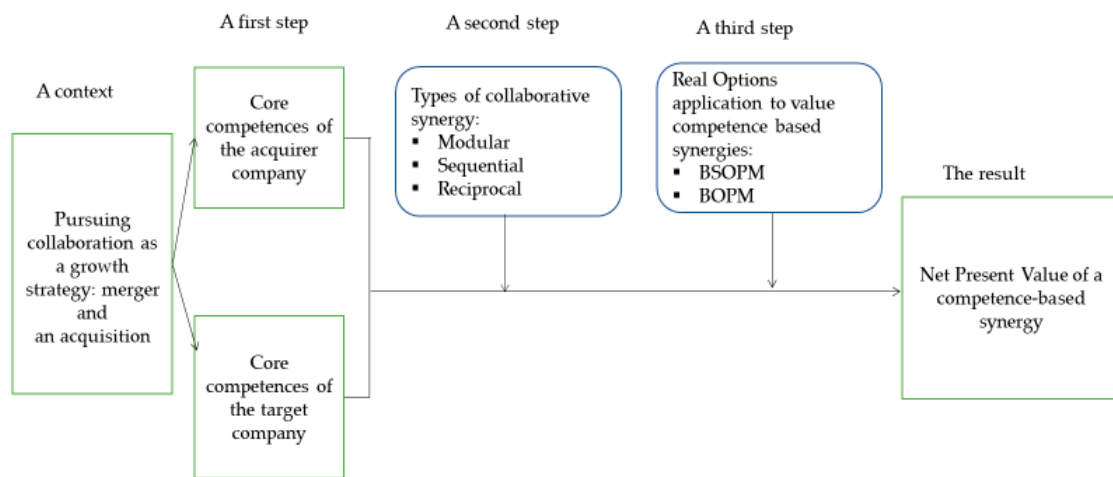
A context

Pursuing collaboration as a growth strategy: merger and an acquisition

A first step

Core competences of the acquirer company

Core competences of the target company

A second step

Types of collaborative synergy:
▪ Modular
▪ Sequential
▪ Reciprocal

A third step

Real Options application to value competence based synergies:
▪ BSOPM
▪ BOPM

The result

Net Present Value of a competence-based synergy